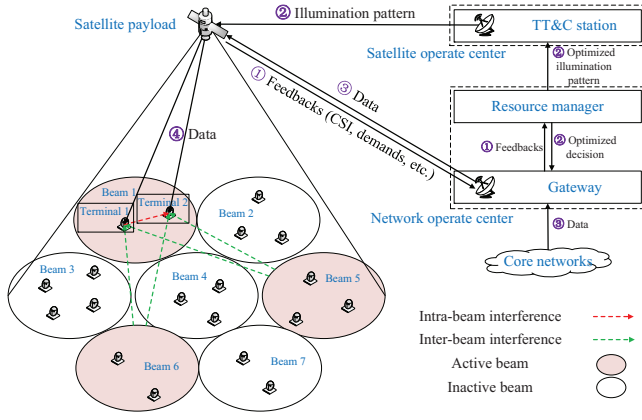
Satellite payload

② Illumination pattern

TT&C station

Satellite operate center

② Optimized illumination pattern

① Feedbacks (CSI, demands, etc.)

③ Data

④ Data

Resource manager

① Feedbacks

② Optimized decision

Gateway

Network operate center

③ Data

Core networks

Beam 1

Terminal 1

Terminal 2

Beam 2

Beam 3

Beam 4

Beam 5

Beam 6

Beam 7

Intra-beam interference

Inter-beam interference

Active beam

Inactive beam